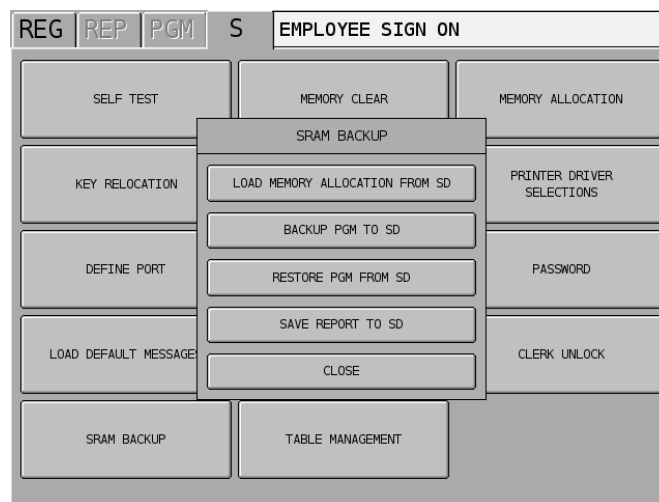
REG REP PGM S EMPLOYEE SIGN ON

SELF TEST
MEMORY CLEAR
MEMORY ALLOCATION

SRAM BACKUP

KEY RELOCATION
LOAD MEMORY ALLOCATION FROM SD
PRINTER DRIVER SELECTIONS

BACKUP PGM TO SD

DEFINE PORT
RESTORE PGM FROM SD
PASSWORD

SAVE REPORT TO SD

LOAD DEFAULT MESSAGE
CLOSE
CLERK UNLOCK

SRAM BACKUP
TABLE MANAGEMENT